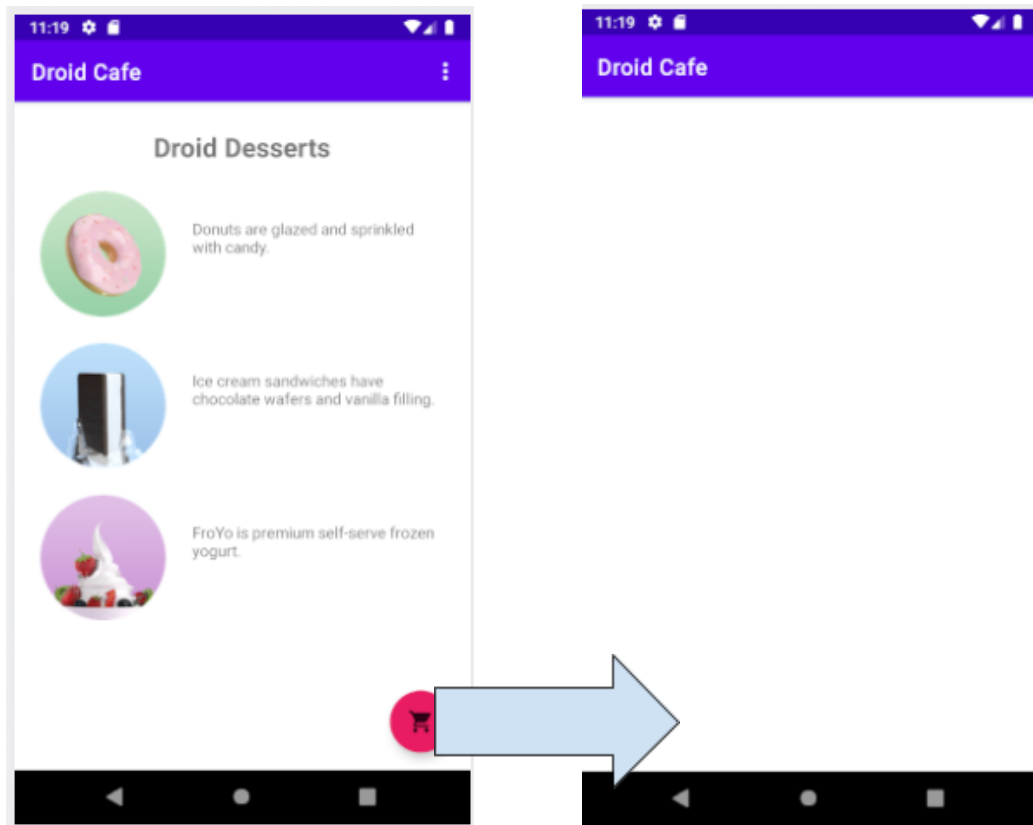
11:19

Droid Cafe

Droid Desserts

Donuts are glazed and sprinkled with candy.

Ice cream sandwiches have chocolate wafers and vanilla filling.

FroYo is premium self-serve frozen yogurt.

11:19

Droid Cafe